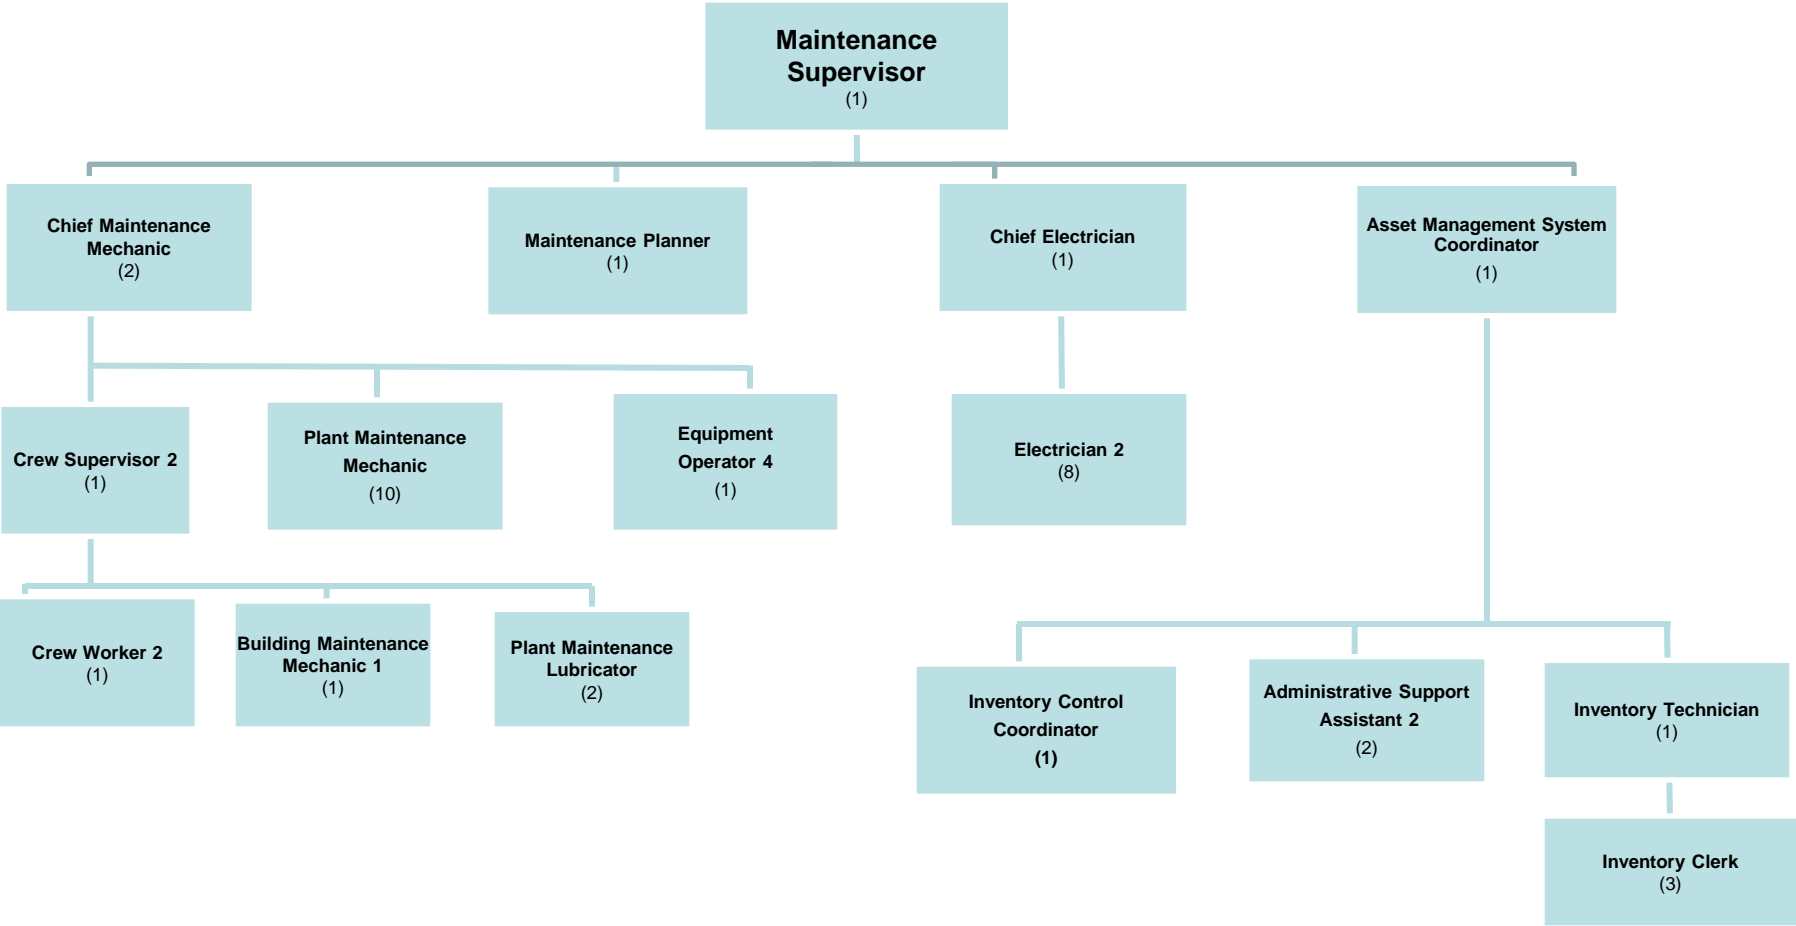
Maintenance Supervisor
(1)

Chief Maintenance Mechanic
(2)

Maintenance Planner
(1)

Chief Electrician
(1)

Asset Management System Coordinator
(1)

Crew Supervisor 2
(1)

Plant Maintenance Mechanic
(10)

Equipment Operator 4
(1)

Electrician 2
(8)

Crew Worker 2
(1)

Building Maintenance Mechanic 1
(1)

Plant Maintenance Lubricator
(2)

Inventory Control Coordinator
(1)

Administrative Support Assistant 2
(2)

Inventory Technician
(1)

Inventory Clerk
(3)